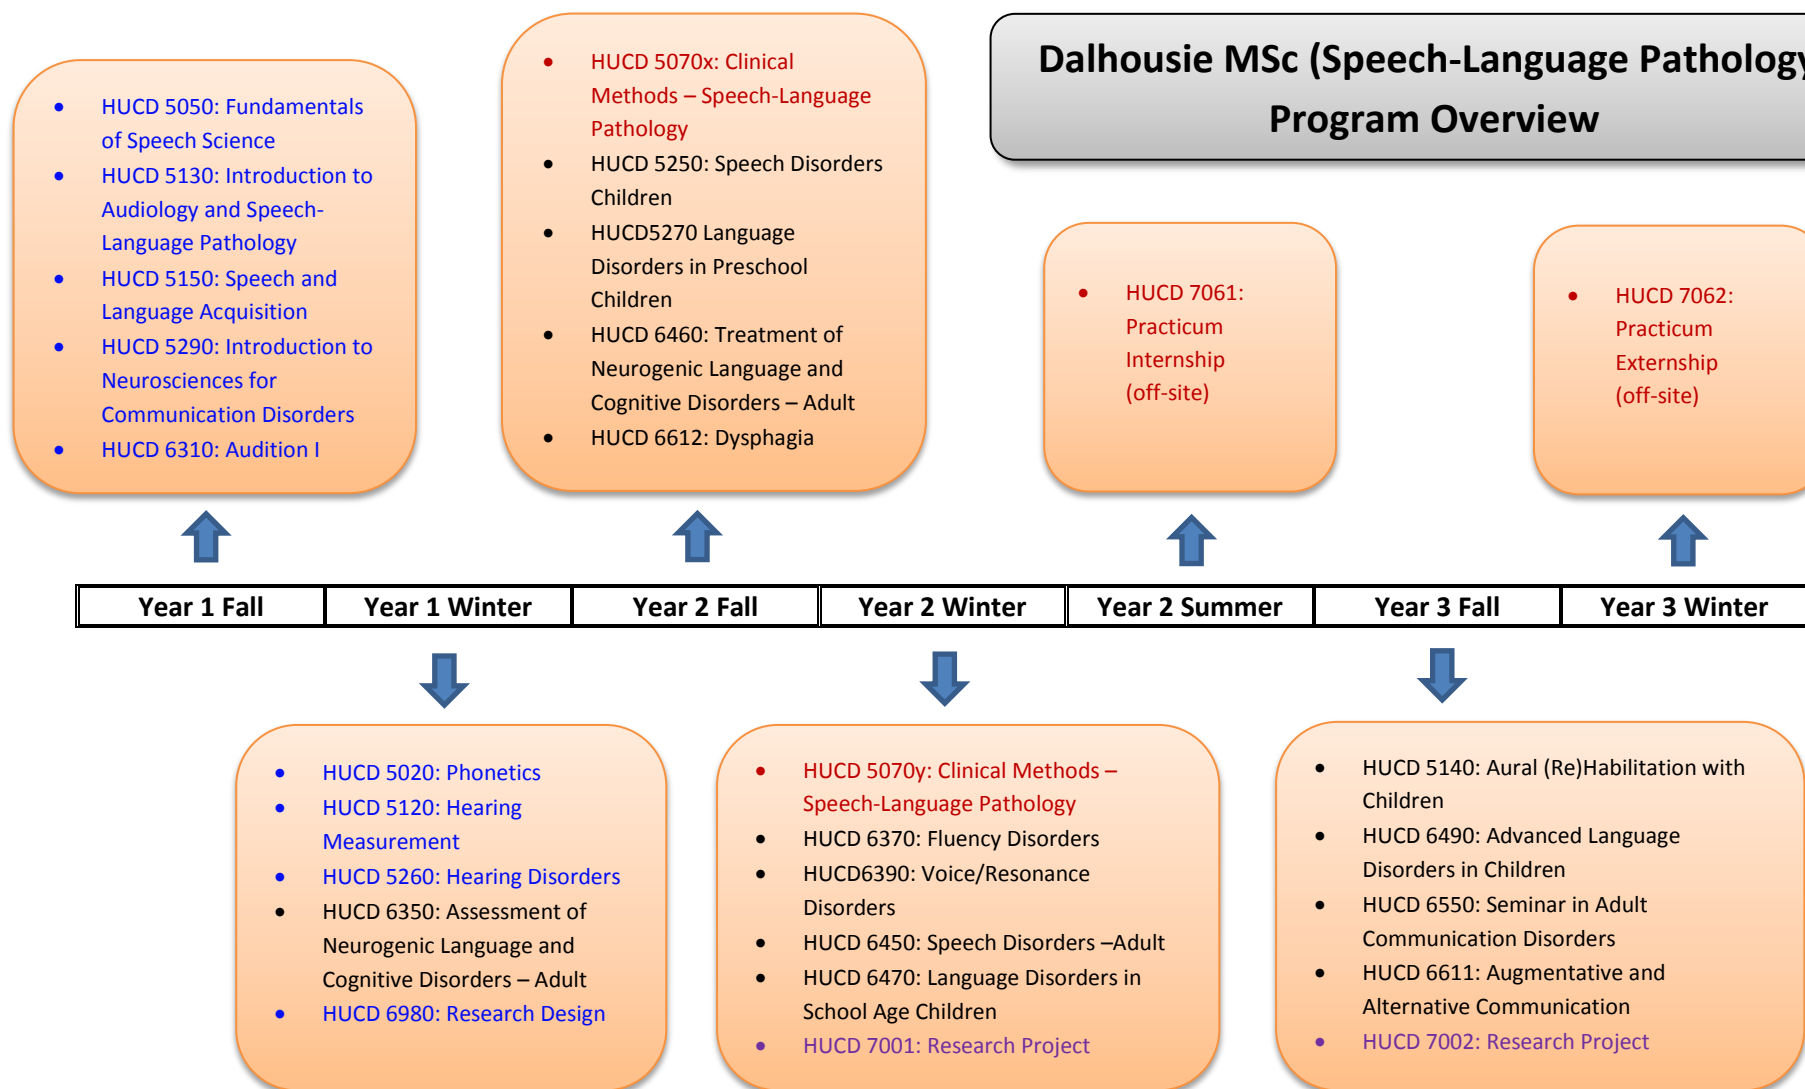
Dalhousie MSc (Speech-Language Patholog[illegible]
Program Overview

- HUCD 5050: Fundamentals of Speech Science
- HUCD 5130: Introduction to Audiology and Speech-Language Pathology
- HUCD 5150: Speech and Language Acquisition
- HUCD 5290: Introduction to Neurosciences for Communication Disorders
- HUCD 6310: Audition I

- HUCD 5070x: Clinical Methods – Speech-Language Pathology
- HUCD 5250: Speech Disorders Children
- HUCD5270 Language Disorders in Preschool Children
- HUCD 6460: Treatment of Neurogenic Language and Cognitive Disorders – Adult
- HUCD 6612: Dysphagia

- HUCD 7061: Practicum Internship (off-site)

- HUCD 7062: Practicum Externship (off-site)

| Year 1 Fall | Year 1 Winter | Year 2 Fall | Year 2 Winter | Year 2 Summer | Year 3 Fall | Year 3 Winter |
|---|---|---|---|---|---|---|

- HUCD 5020: Phonetics
- HUCD 5120: Hearing Measurement
- HUCD 5260: Hearing Disorders
- HUCD 6350: Assessment of Neurogenic Language and Cognitive Disorders – Adult
- HUCD 6980: Research Design

- HUCD 5070y: Clinical Methods – Speech-Language Pathology
- HUCD 6370: Fluency Disorders
- HUCD6390: Voice/Resonance Disorders
- HUCD 6450: Speech Disorders –Adult
- HUCD 6470: Language Disorders in School Age Children
- HUCD 7001: Research Project

- HUCD 5140: Aural (Re)Habilitation with Children
- HUCD 6490: Advanced Language Disorders in Children
- HUCD 6550: Seminar in Adult Communication Disorders
- HUCD 6611: Augmentative and Alternative Communication
- HUCD 7002: Research Project